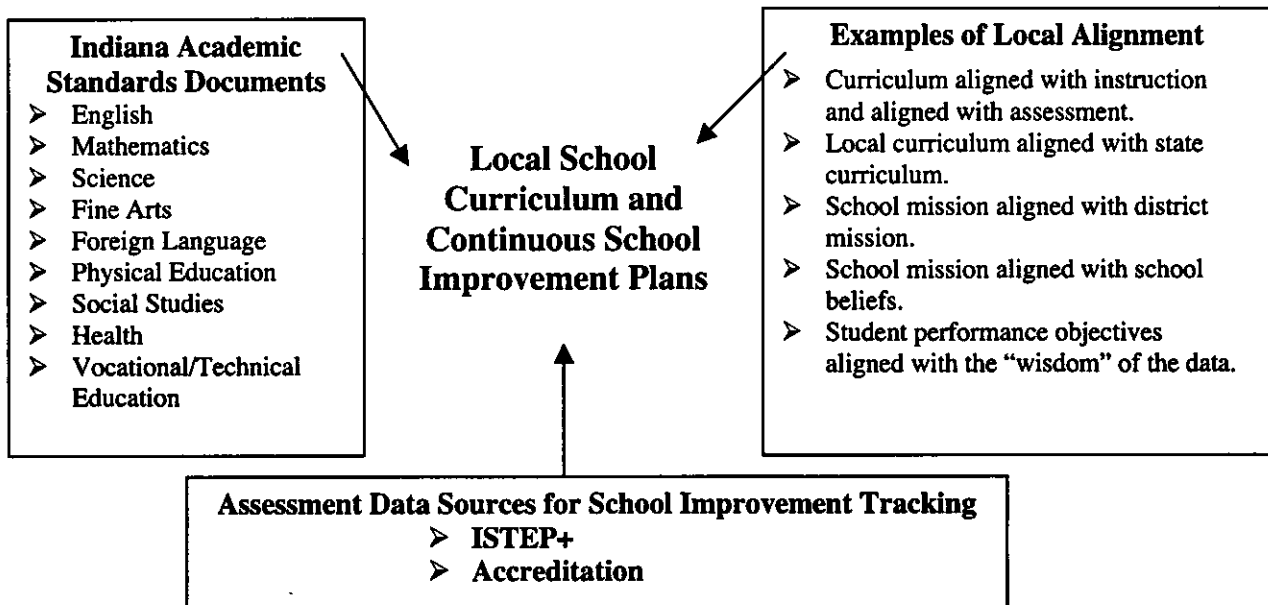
**Indiana Academic Standards Documents**
- English
- Mathematics
- Science
- Fine Arts
- Foreign Language
- Physical Education
- Social Studies
- Health
- Vocational/Technical Education

**Local School Curriculum and Continuous School Improvement Plans**

**Examples of Local Alignment**
- Curriculum aligned with instruction and aligned with assessment.
- Local curriculum aligned with state curriculum.
- School mission aligned with district mission.
- School mission aligned with school beliefs.
- Student performance objectives aligned with the "wisdom" of the data.

**Assessment Data Sources for School Improvement Tracking**
- ISTEP+
- Accreditation